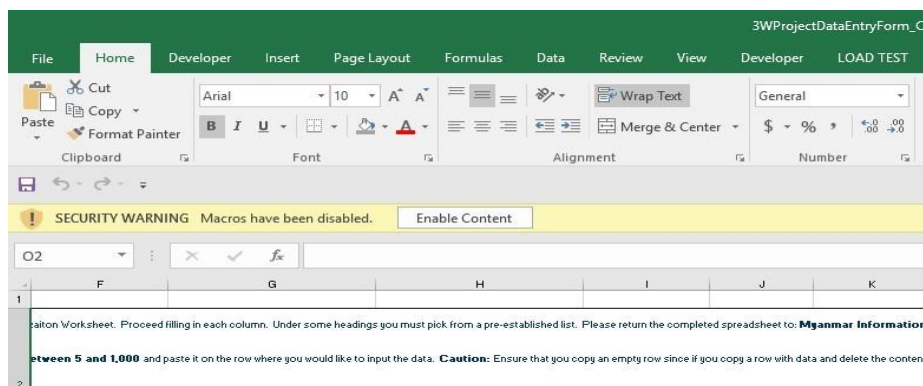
3WProjectDataEntryForm_C

File Home Developer Insert Page Layout Formulas Data Review View Developer LOAD TEST

Cut
Copy
Paste
Format Painter
Clipboard

Arial 10
B I U
Font

Wrap Text
Merge & Center
Alignment

General
$ % ,
Number

SECURITY WARNING Macros have been disabled. Enable Content

O2

F G H I J K

1

2

aiton Worksheet. Proceed filling in each column. Under some headings you must pick from a pre-established list. Please return the completed spreadsheet to: Myanmar Information

etween 5 and 1,000 and paste it on the row where you would like to input the data. Caution: Ensure that you copy an empty row since if you copy a row with data and delete the conten